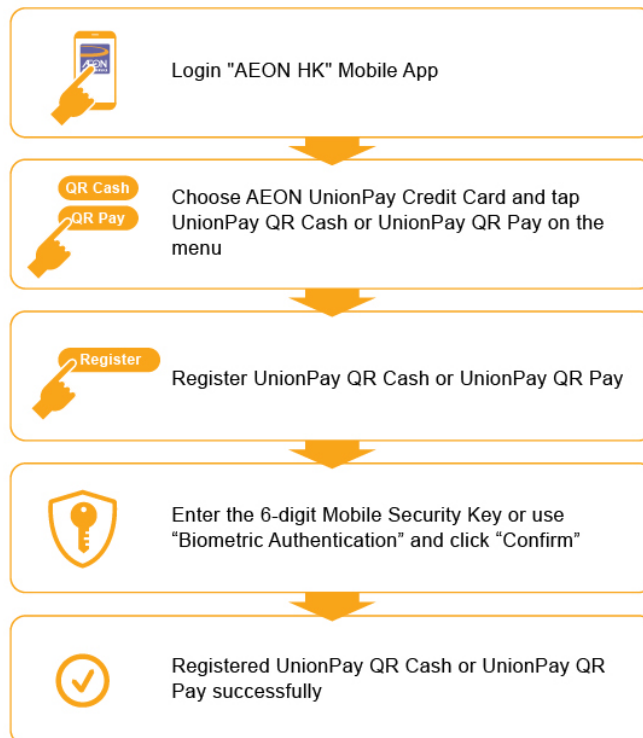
AEON

Login "AEON HK" Mobile App

QR Cash

QR Pay

Choose AEON UnionPay Credit Card and tap UnionPay QR Cash or UnionPay QR Pay on the menu

Register

Register UnionPay QR Cash or UnionPay QR Pay

Enter the 6-digit Mobile Security Key or use “Biometric Authentication” and click “Confirm”

Registered UnionPay QR Cash or UnionPay QR Pay successfully